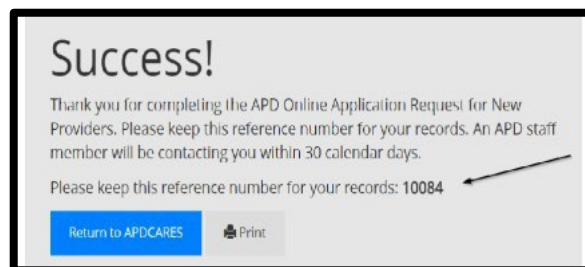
Success!

Thank you for completing the APD Online Application Request for New Providers. Please keep this reference number for your records. An APD staff member will be contacting you within 30 calendar days.

Please keep this reference number for your records: 10084

Return to APDCARES

Print